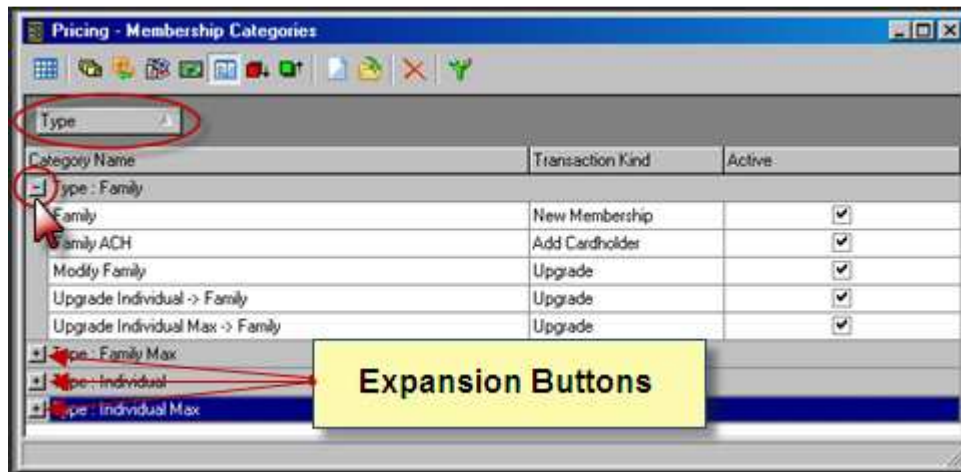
Pricing - Membership Categories

Type

| Category Name | Transaction Kind | Active |
|---|---|---|
| Type : Family | | |
| Family | New Membership | ✔ |
| Family ACH | Add Cardholder | ✔ |
| Modify Family | Upgrade | ✔ |
| Upgrade Individual -> Family | Upgrade | ✔ |
| Upgrade Individual Max -> Family | Upgrade | ✔ |
| Type : Family Max | | |
| Type : Individual | | |
| Type : Individual Max | | |

Expansion Buttons